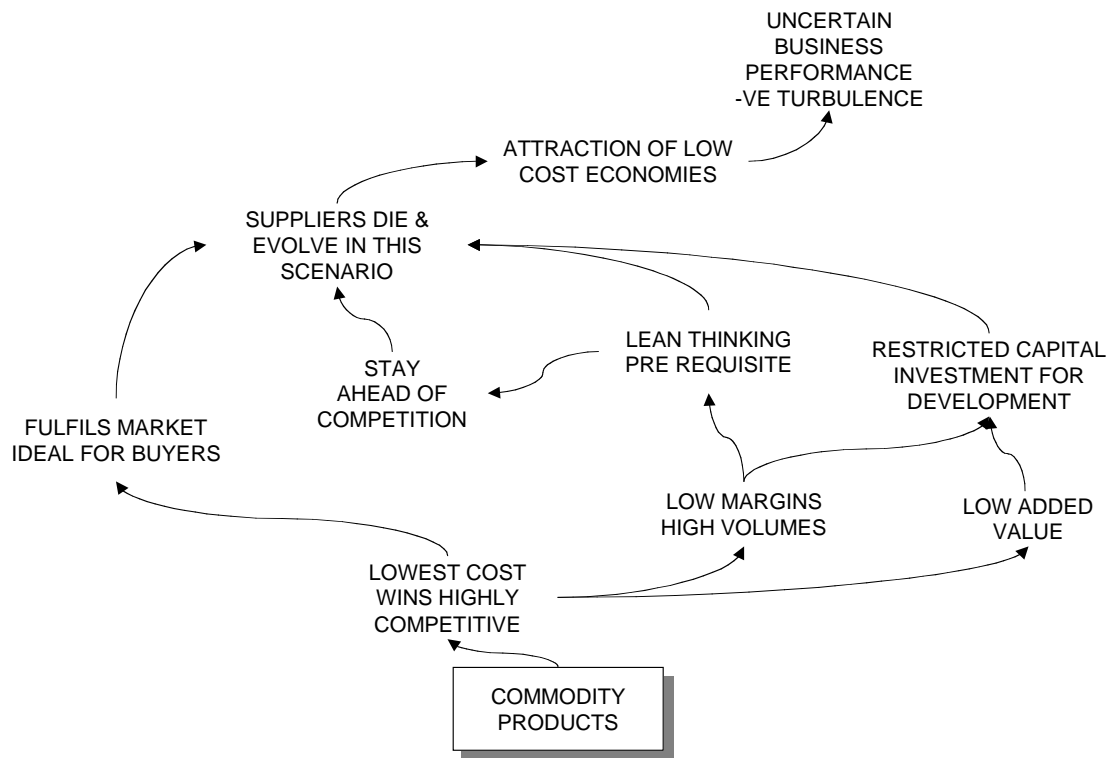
UNCERTAIN BUSINESS PERFORMANCE -VE TURBULENCE

ATTRACTION OF LOW COST ECONOMIES

SUPPLIERS DIE & EVOLVE IN THIS SCENARIO

LEAN THINKING PRE REQUISITE

RESTRICTED CAPITAL INVESTMENT FOR DEVELOPMENT

STAY AHEAD OF COMPETITION

FULFILS MARKET IDEAL FOR BUYERS

LOW MARGINS HIGH VOLUMES

LOW ADDED VALUE

LOWEST COST WINS HIGHLY COMPETITIVE

COMMODITY PRODUCTS